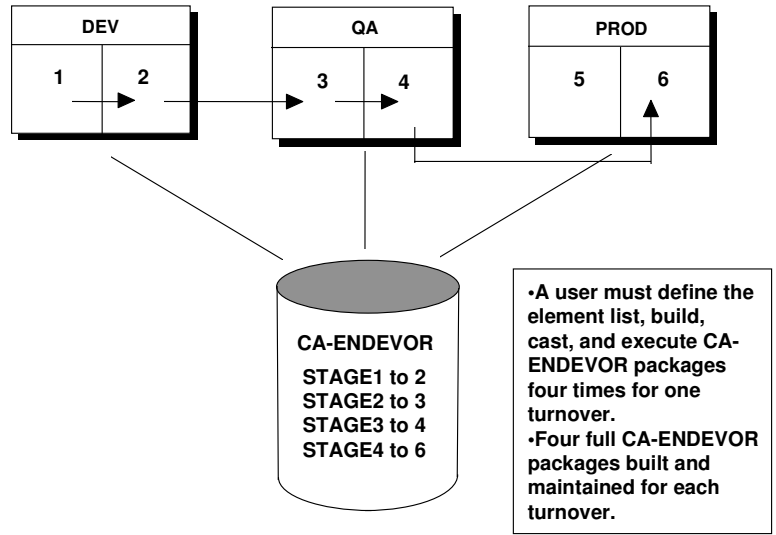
DEV

1

2

QA

3

4

PROD

5

6

CA-ENDEVOR

STAGE1 to 2
STAGE2 to 3
STAGE3 to 4
STAGE4 to 6

•A user must define the element list, build, cast, and execute CA-ENDEVOR packages four times for one turnover.
•Four full CA-ENDEVOR packages built and maintained for each turnover.